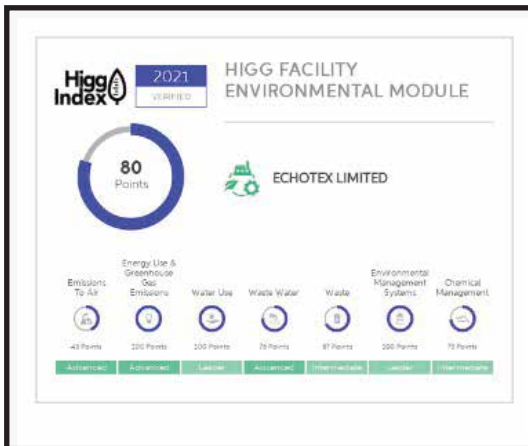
Higg Index

2021
VERIFIED

HIGG FACILITY ENVIRONMENTAL MODULE

80
Points

ECHOTEX LIMITED

| Emissions To Air | Energy Use & Greenhouse Gas Emissions | Water Use | Waste Water | Waste | Environmental Management Systems | Chemical Management |
|---|---|---|---|---|---|---|
| 43 Points | 100 Points | 100 Points | 76 Points | 87 Points | 100 Points | 75 Points |
| Advanced | Advanced | Leader | Advanced | Intermediate | Leader | Intermediate |